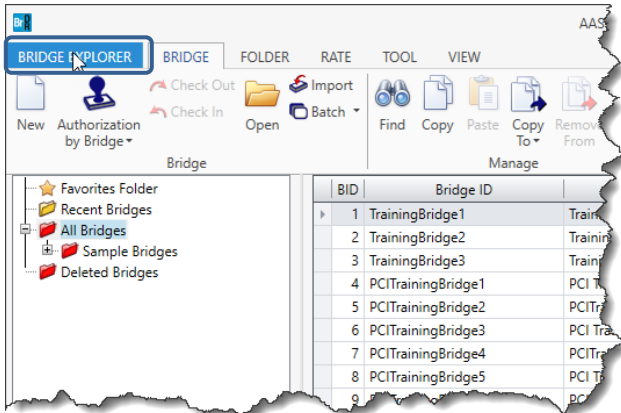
Br

AAS

BRIDGE EXPLORER | BRIDGE | FOLDER | RATE | TOOL | VIEW

New
Authorization by Bridge
Check Out
Check In
Open
Import
Batch
Bridge

Find
Copy
Paste
Copy To
Remove From
Manage

Favorites Folder
Recent Bridges
All Bridges
Sample Bridges
Deleted Bridges

| BID | Bridge ID | |
|---|---|---|
| 1 | TrainingBridge1 | Train |
| 2 | TrainingBridge2 | Trainin |
| 3 | TrainingBridge3 | Traini |
| 4 | PCITrainingBridge1 | PCI T |
| 5 | PCITrainingBridge2 | PCITr |
| 6 | PCITrainingBridge3 | PCI Tra |
| 7 | PCITrainingBridge4 | PCITra |
| 8 | PCITrainingBridge5 | PCI T |
| 9 | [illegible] | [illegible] |